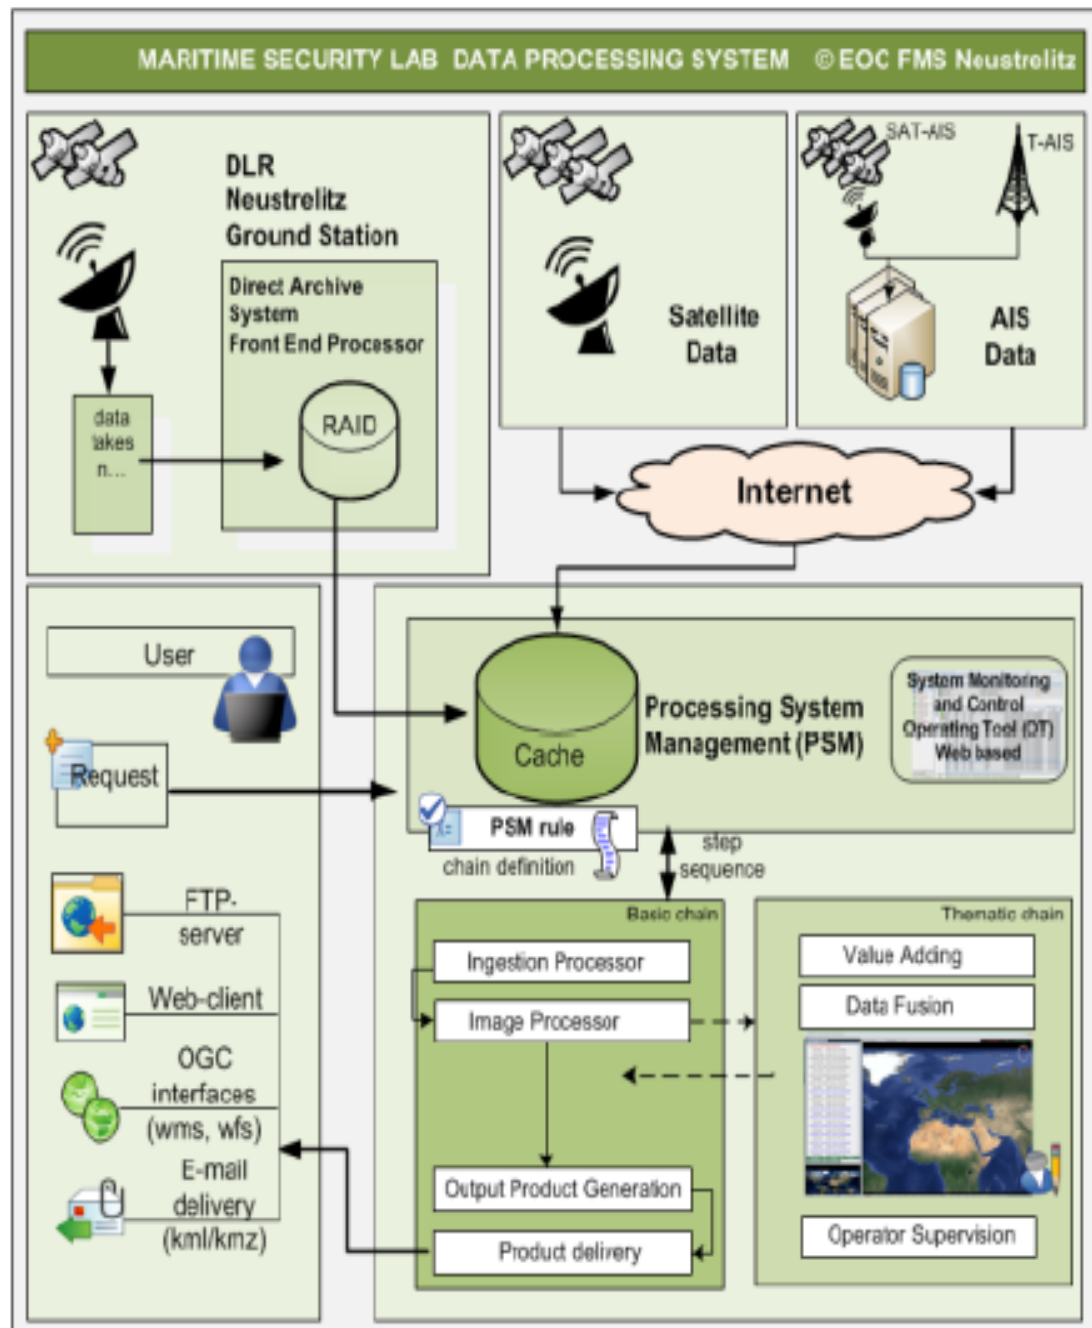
MARITIME SECURITY LAB DATA PROCESSING SYSTEM © EOC FMS Neustrelitz

DLR Neustrelitz Ground Station

Direct Archive System Front End Processor

data takes n...

RAID

Satellite Data

SAT-AIS

T-AIS

AIS Data

Internet

User

Request

Cache

Processing System Management (PSM)

System Monitoring and Control Operating Tool (OT) Web based

PSM rule

chain definition

step sequence

FTP-server

Web-client

OGC interfaces (wms, wfs)

E-mail delivery (kml/kmz)

Basic chain

Ingestion Processor

Image Processor

Output Product Generation

Product delivery

Thematic chain

Value Adding

Data Fusion

Operator Supervision